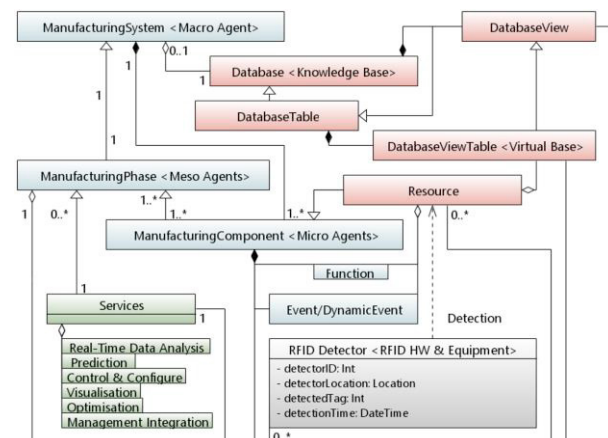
ManufacturingSystem <Macro Agent>

DatabaseView

0..1

1

1

Database <Knowledge Base>

1

DatabaseTable

1

DatabaseViewTable <Virtual Base>

ManufacturingPhase <Meso Agents>

Resource

1

0..*

1..*

1..*

1..*

0..*

ManufacturingComponent <Micro Agents>

Function

1

Services

1

Event/DynamicEvent

Detection

Real-Time Data Analysis

Prediction

Control & Configure

Visualisation

Optimisation

Management Integration

RFID Detector <RFID HW & Equipment>

- detectorID: Int
- detectorLocation: Location
- detectedTag: Int
- detectionTime: DateTime

0..*